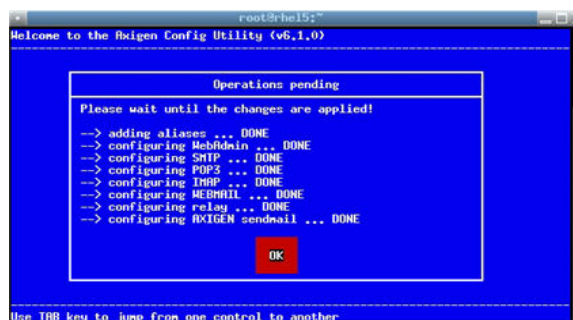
root@rhel5:~

Welcome to the Axigen Config Utility (v6.1.0)

Operations pending

Please wait until the changes are applied!

--> adding aliases ... DONE
--> configuring WebAdmin ... DONE
--> configuring SMTP ... DONE
--> configuring POP3 ... DONE
--> configuring IMAP ... DONE
--> configuring WEBMAIL ... DONE
--> configuring relay ... DONE
--> configuring AXIGEN sendmail ... DONE

OK

Use TAB key to jump from one control to another